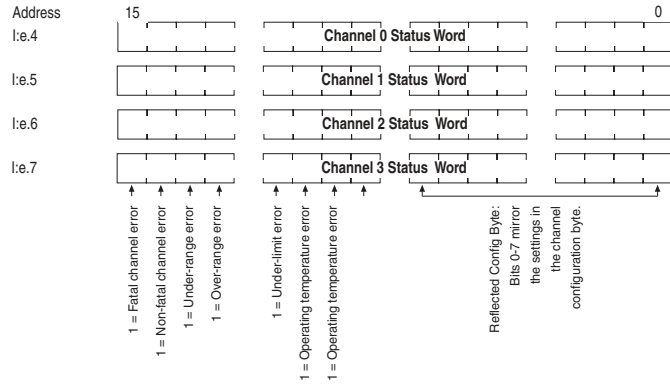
Address
15
0
I:e.4
Channel 0 Status Word
I:e.5
Channel 1 Status Word
I:e.6
Channel 2 Status Word
I:e.7
Channel 3 Status Word

1 = Fatal channel error
1 = Non-fatal channel error
1 = Under-range error
1 = Over-range error
1 = Under-limit error
1 = Operating temperature error
1 = Operating temperature error

Reflected Config Byte: Bits 0-7 mirror the settings in the channel configuration byte.